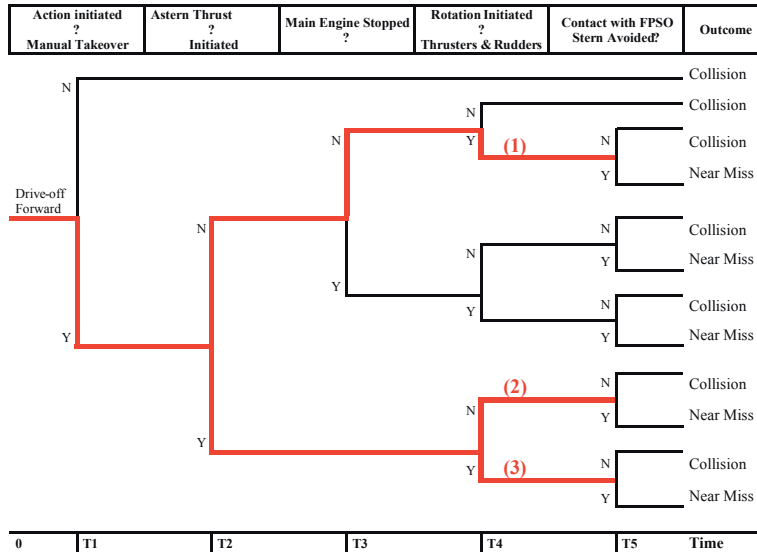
| Action initiated ? Manual Takeover | Astern Thrust ? Initiated | Main Engine Stopped ? | Rotation Initiated ? Thrusters & Rudders | Contact with FPSO Stern Avoided? | Outcome |
|---|---|---|---|---|---|

Drive-off Forward

N
Collision

N
Collision

N
Y
(1)
N
Collision
Y
Near Miss

N
N
Collision
Y
Near Miss

Y
N
Collision
Y
Y
Near Miss

Y

(2)
N
Collision
N
Y
Near Miss

Y
(3)
N
Collision
Y
Y
Near Miss

| 0 | T1 | T2 | T3 | T4 | T5 | Time |
|---|---|---|---|---|---|---|